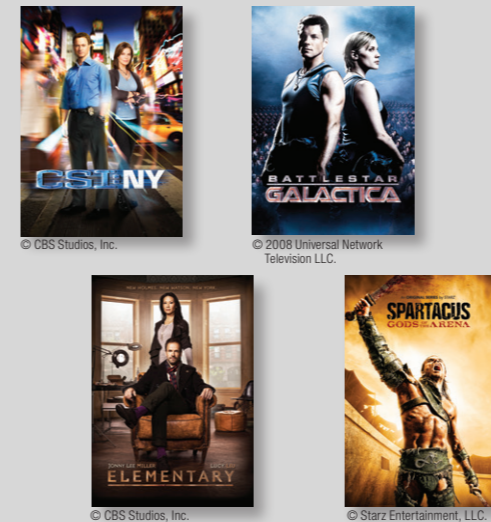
CSI:NY

© CBS Studios, Inc.

BATTLESTAR GALACTICA

© 2008 Universal Network Television LLC.

NEW HOLMES. NEW WATSON. NEW YORK.

JONNY LEE MILLER LUCY LIU

ELEMENTARY

© CBS Studios, Inc.

AN ORIGINAL SERIES BY STARZ

SPARTACUS GODS OF THE ARENA

© Starz Entertainment, LLC.